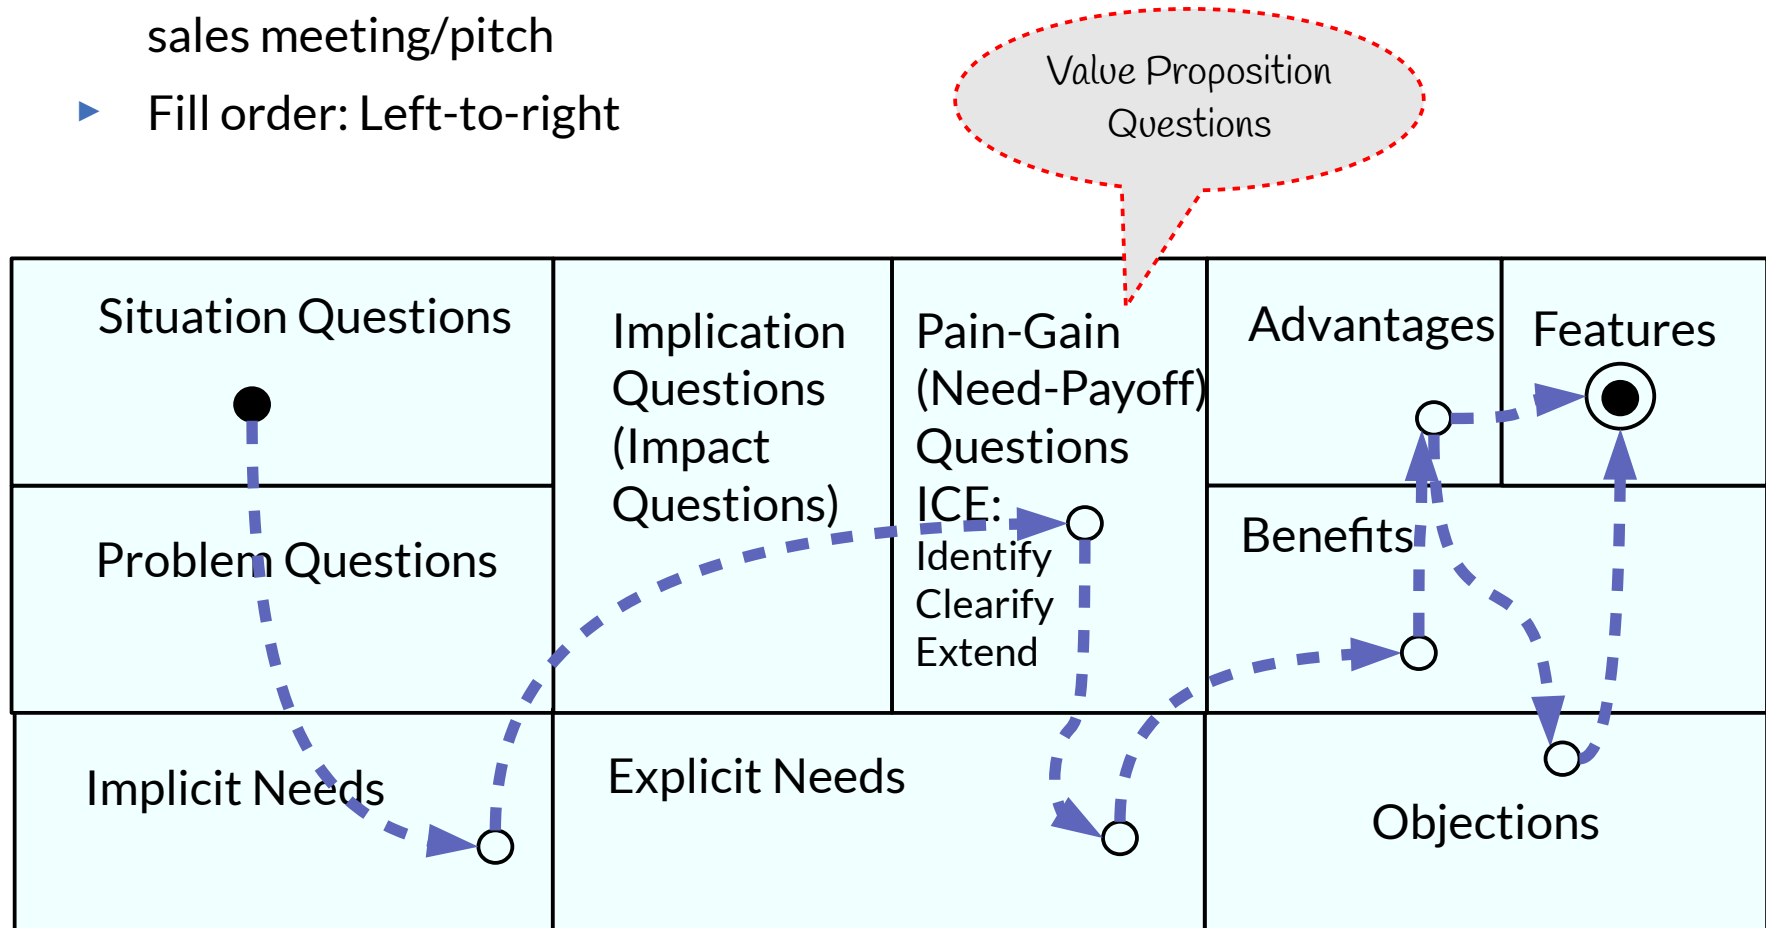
sales meeting/pitch

▸ Fill order: Left-to-right

Value Proposition Questions

Situation Questions

Implication Questions (Impact Questions)

Pain-Gain (Need-Payoff) Questions ICE: Identify Clearify Extend

Advantages

Features

Problem Questions

Benefits

Implicit Needs

Explicit Needs

Objections